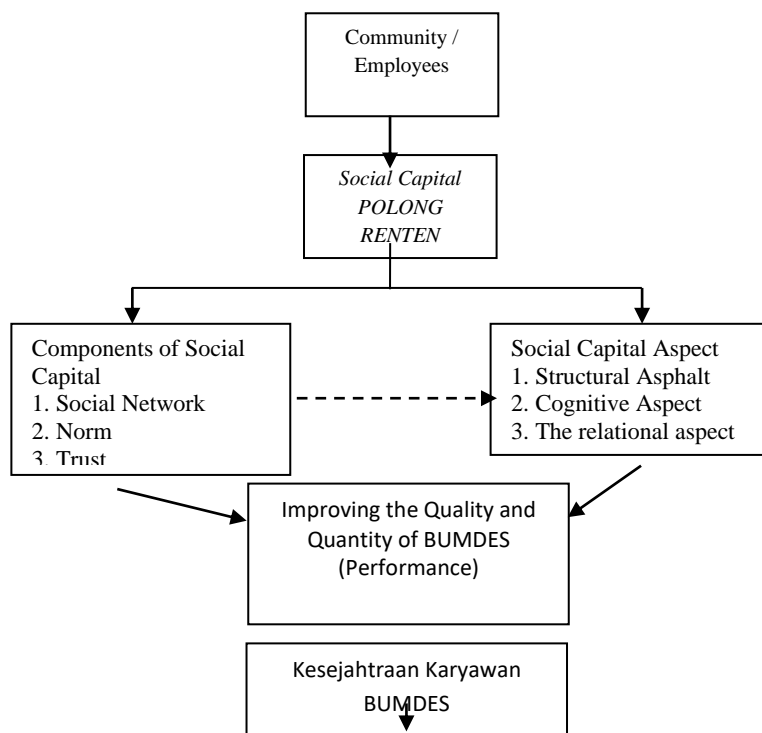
Community / Employees

*Social Capital POLONG RENTEN*

Components of Social Capital
1. Social Network
2. Norm
3. Trust

Social Capital Aspect
1. Structural Asphalt
2. Cognitive Aspect
3. The relational aspect

Improving the Quality and Quantity of BUMDES (Performance)

Kesejahtraan Karyawan BUMDES